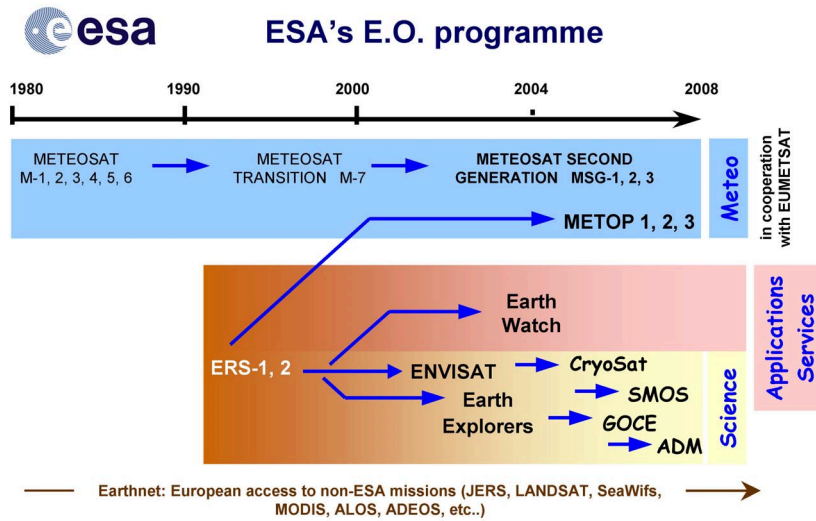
esa

ESA's E.O. programme

1980
1990
2000
2004
2008

METEOSAT M-1, 2, 3, 4, 5, 6

METEOSAT TRANSITION M-7

METEOSAT SECOND GENERATION MSG-1, 2, 3

METOP 1, 2, 3

Meteo

in cooperation with EUMETSAT

Earth Watch

ERS-1, 2

ENVISAT

CryoSat

SMOS

Earth Explorers

GOCE

ADM

Science

Applications Services

Earthnet: European access to non-ESA missions (JERS, LANDSAT, SeaWifs, MODIS, ALOS, ADEOS, etc..)